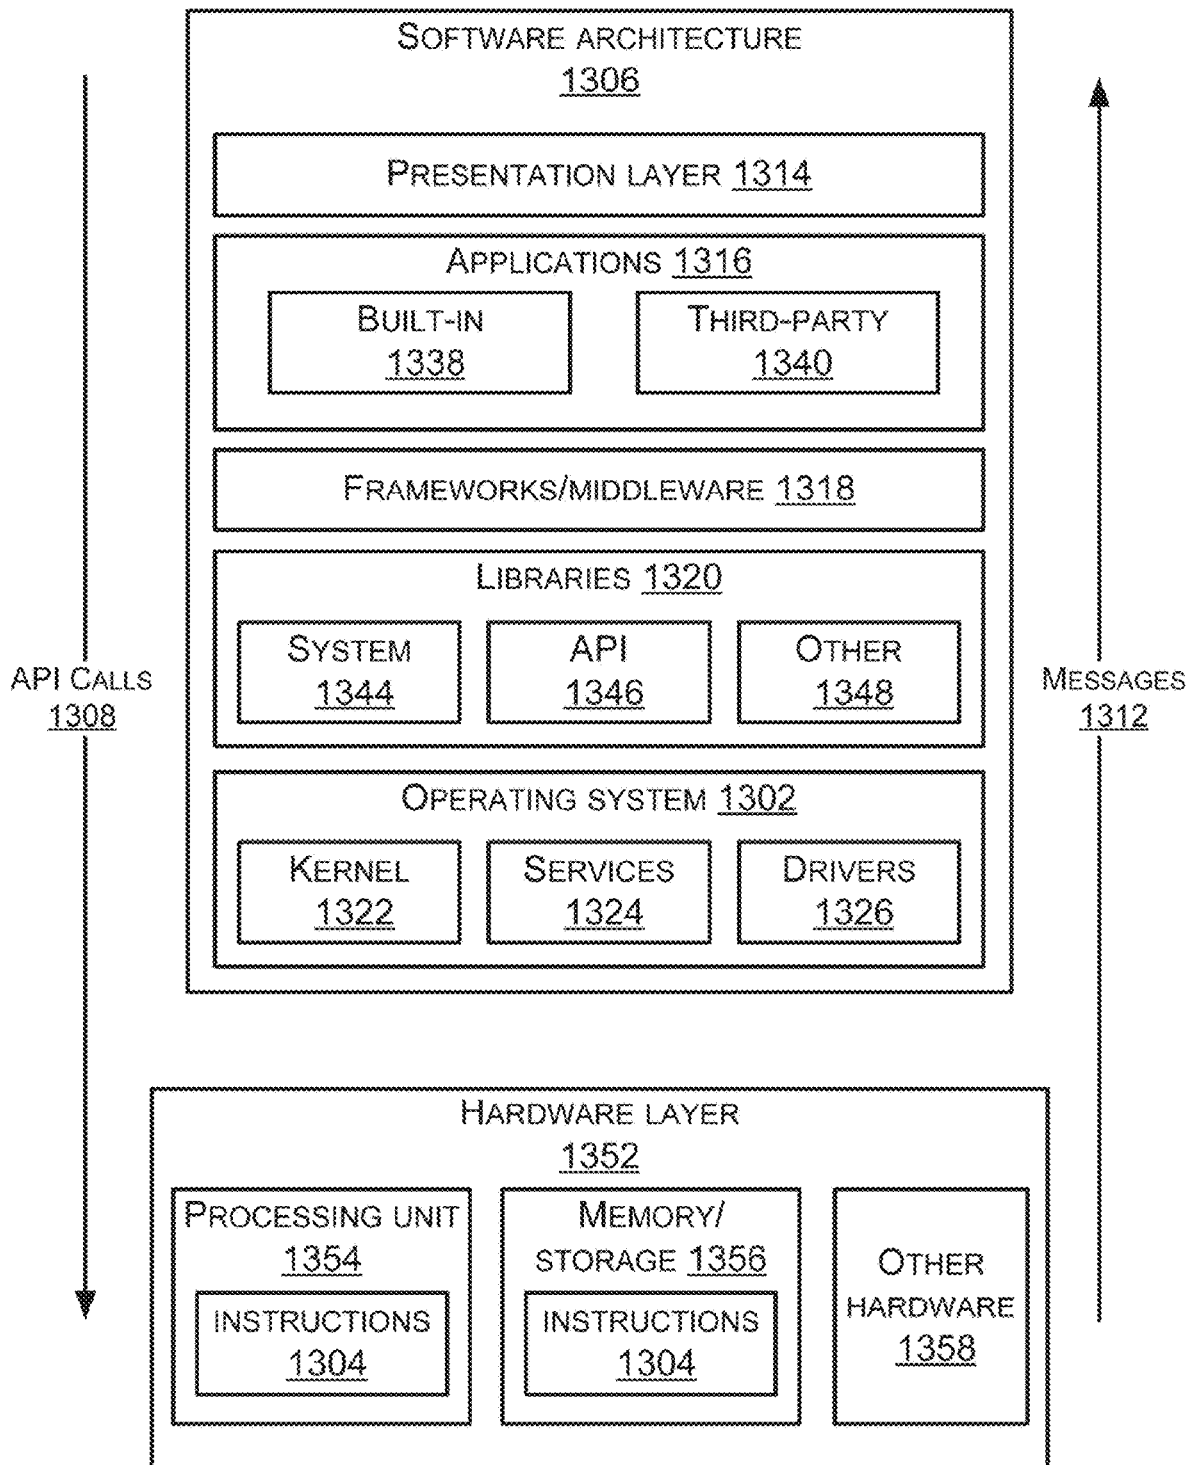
Software architecture
1306

Presentation layer 1314

Applications 1316

Built-in
1338

Third-party
1340

Frameworks/middleware 1318

Libraries 1320

System
1344

API
1346

Other
1348

Operating system 1302

Kernel
1322

Services
1324

Drivers
1326

API Calls
1308

Messages
1312

Hardware layer
1352

Processing unit
1354

instructions
1304

Memory/
storage 1356

instructions
1304

Other
hardware
1358